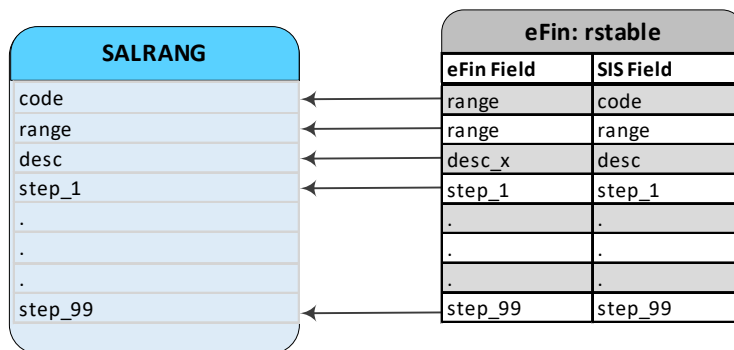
SALRANG

code
range
desc
step_1
.
.
.
step_99

eFin: rstable

| eFin Field | SIS Field |
|---|---|
| range | code |
| range | range |
| desc_x | desc |
| step_1 | step_1 |
| . | . |
| . | . |
| . | . |
| step_99 | step_99 |